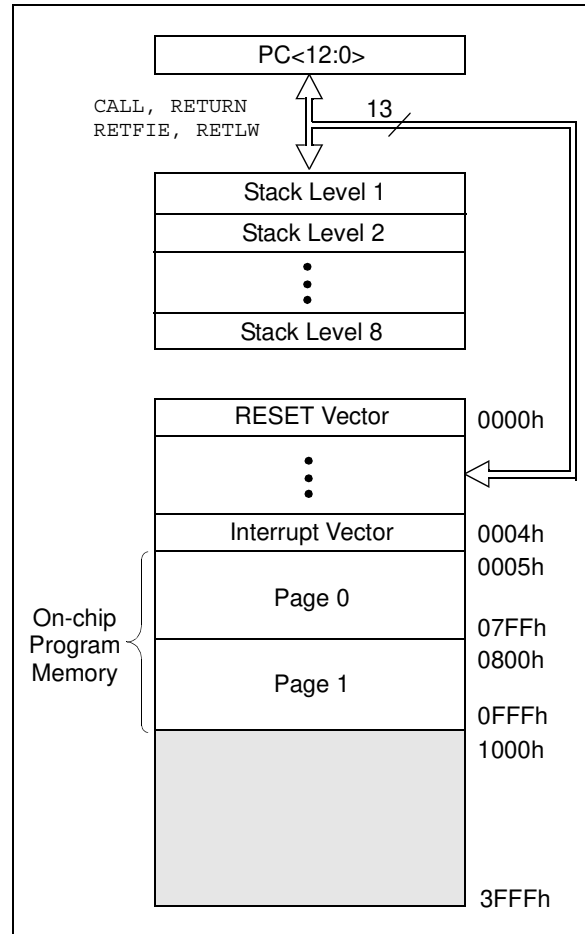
PC<12:0>

CALL, RETURN
RETFIE, RETLW

13

Stack Level 1
Stack Level 2
•
•
•
Stack Level 8

RESET Vector 0000h
•
•
•
Interrupt Vector 0004h

On-chip Program Memory

0005h
Page 0
07FFh
0800h
Page 1
0FFFh
1000h

3FFFh